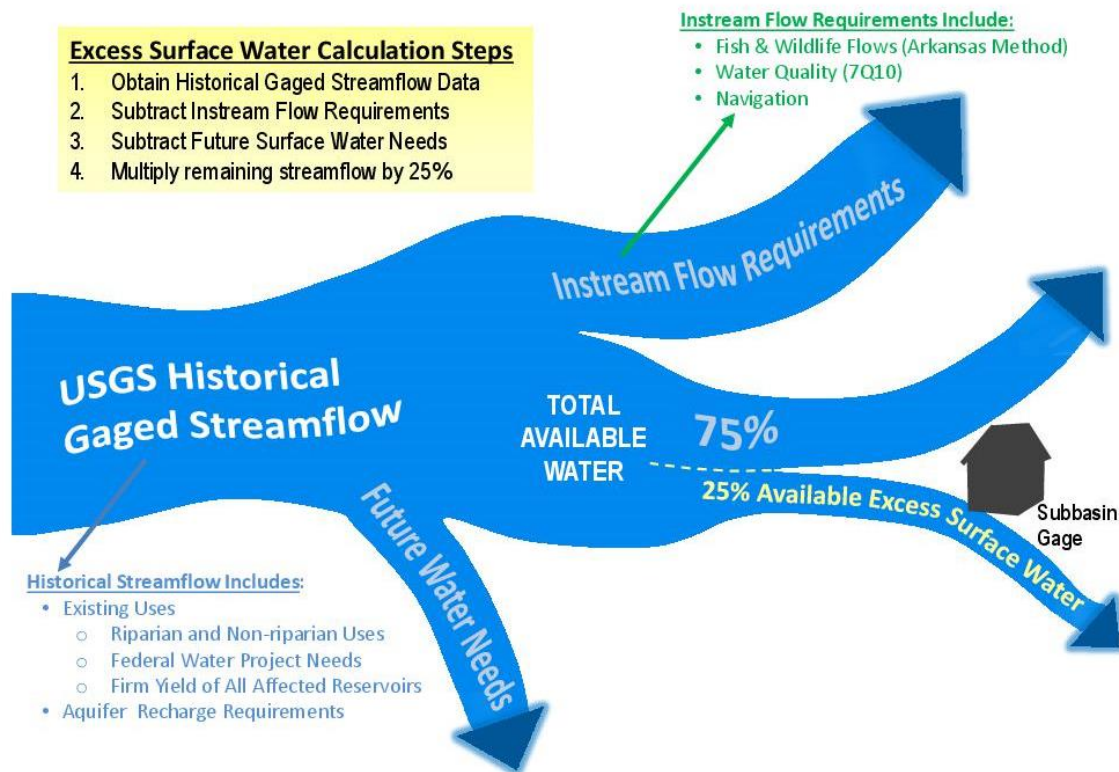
Excess Surface Water Calculation Steps
1. Obtain Historical Gaged Streamflow Data
2. Subtract Instream Flow Requirements
3. Subtract Future Surface Water Needs
4. Multiply remaining streamflow by 25%

Instream Flow Requirements Include:
• Fish & Wildlife Flows (Arkansas Method)
• Water Quality (7Q10)
• Navigation

Instream Flow Requirements

USGS Historical Gaged Streamflow

TOTAL AVAILABLE WATER

75%

25% Available Excess Surface Water

Subbasin Gage

Future Water Needs

Historical Streamflow Includes:
• Existing Uses
○ Riparian and Non-riparian Uses
○ Federal Water Project Needs
○ Firm Yield of All Affected Reservoirs
• Aquifer Recharge Requirements